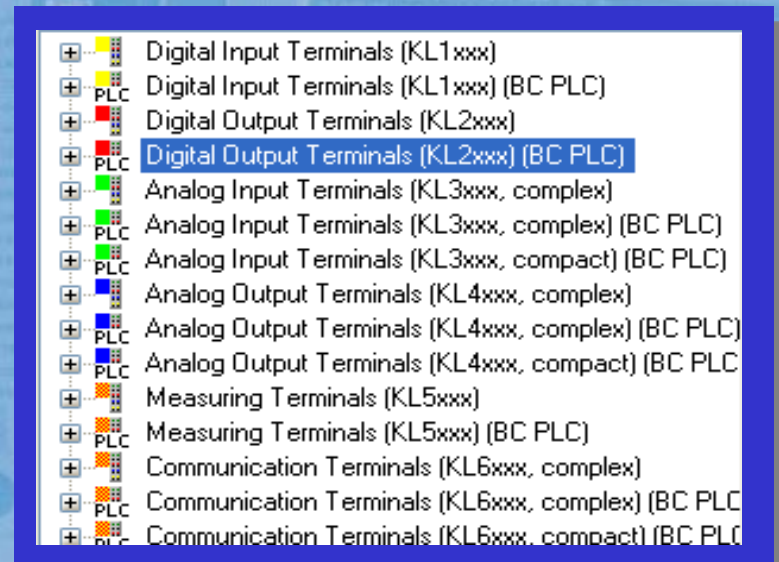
Digital Input Terminals (KL1xxx)
PLC Digital Input Terminals (KL1xxx) (BC PLC)
Digital Output Terminals (KL2xxx)
PLC Digital Output Terminals (KL2xxx) (BC PLC)
Analog Input Terminals (KL3xxx, complex)
PLC Analog Input Terminals (KL3xxx, complex) (BC PLC)
PLC Analog Input Terminals (KL3xxx, compact) (BC PLC)
Analog Output Terminals (KL4xxx, complex)
PLC Analog Output Terminals (KL4xxx, complex) (BC PLC)
PLC Analog Output Terminals (KL4xxx, compact) (BC PLC
Measuring Terminals (KL5xxx)
PLC Measuring Terminals (KL5xxx) (BC PLC)
Communication Terminals (KL6xxx, complex)
PLC Communication Terminals (KL6xxx, complex) (BC PLC
PLC Communication Terminals (KL6xxx, compact) (BC PLC